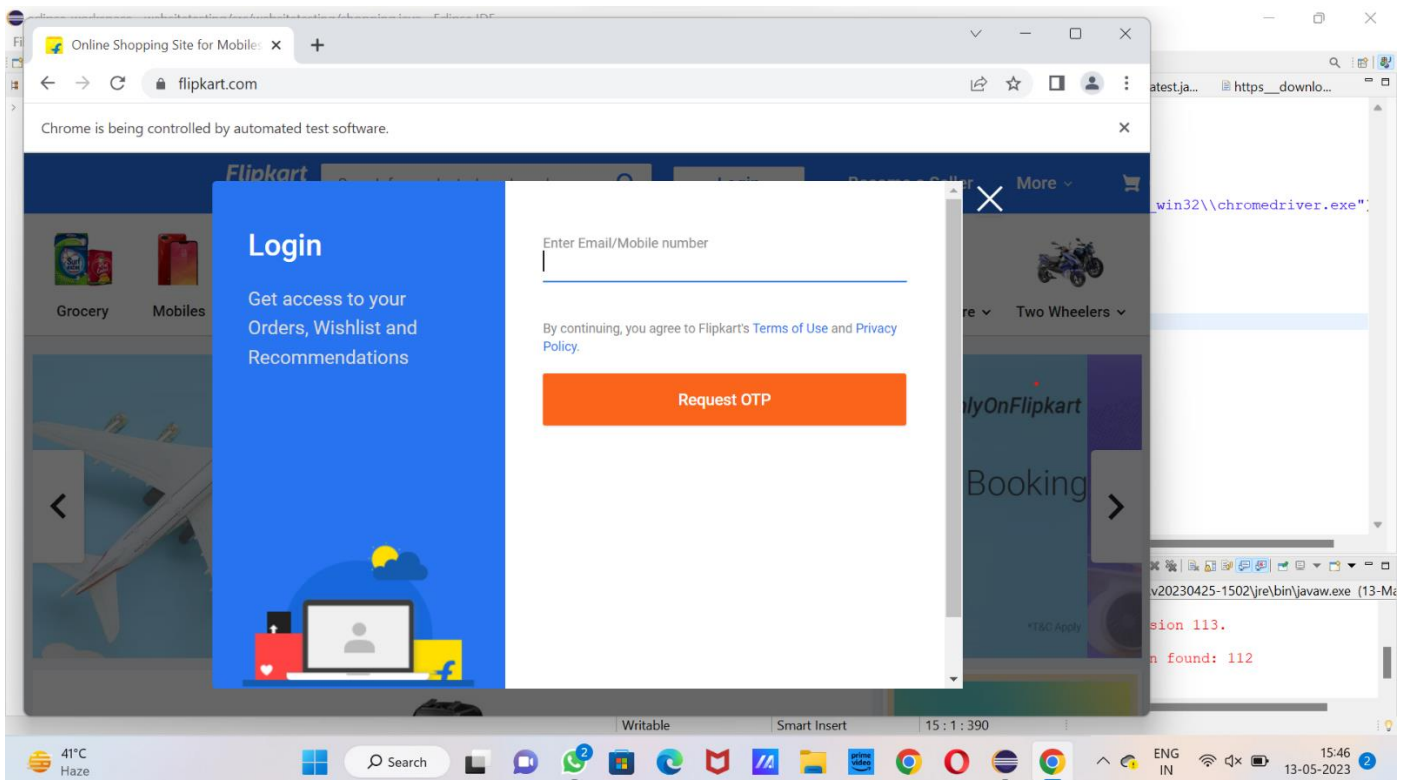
Online Shopping Site for Mobiles

flipkart.com

Chrome is being controlled by automated test software.

Flipkart

More

Grocery

Mobiles

Two Wheelers

Login

Get access to your Orders, Wishlist and Recommendations

Enter Email/Mobile number

By continuing, you agree to Flipkart's Terms of Use and Privacy Policy.

Request OTP

lyOnFlipkart

Booking

*T&C Apply

atest.ja...

https__downlo...

_win32\\chromedriver.exe")

v20230425-1502\jre\bin\javaw.exe (13-Ma

sion 113.

n found: 112

Writable

Smart Insert

15 : 1 : 390

41°C
Haze

Search

ENG
IN

15:46
13-05-2023